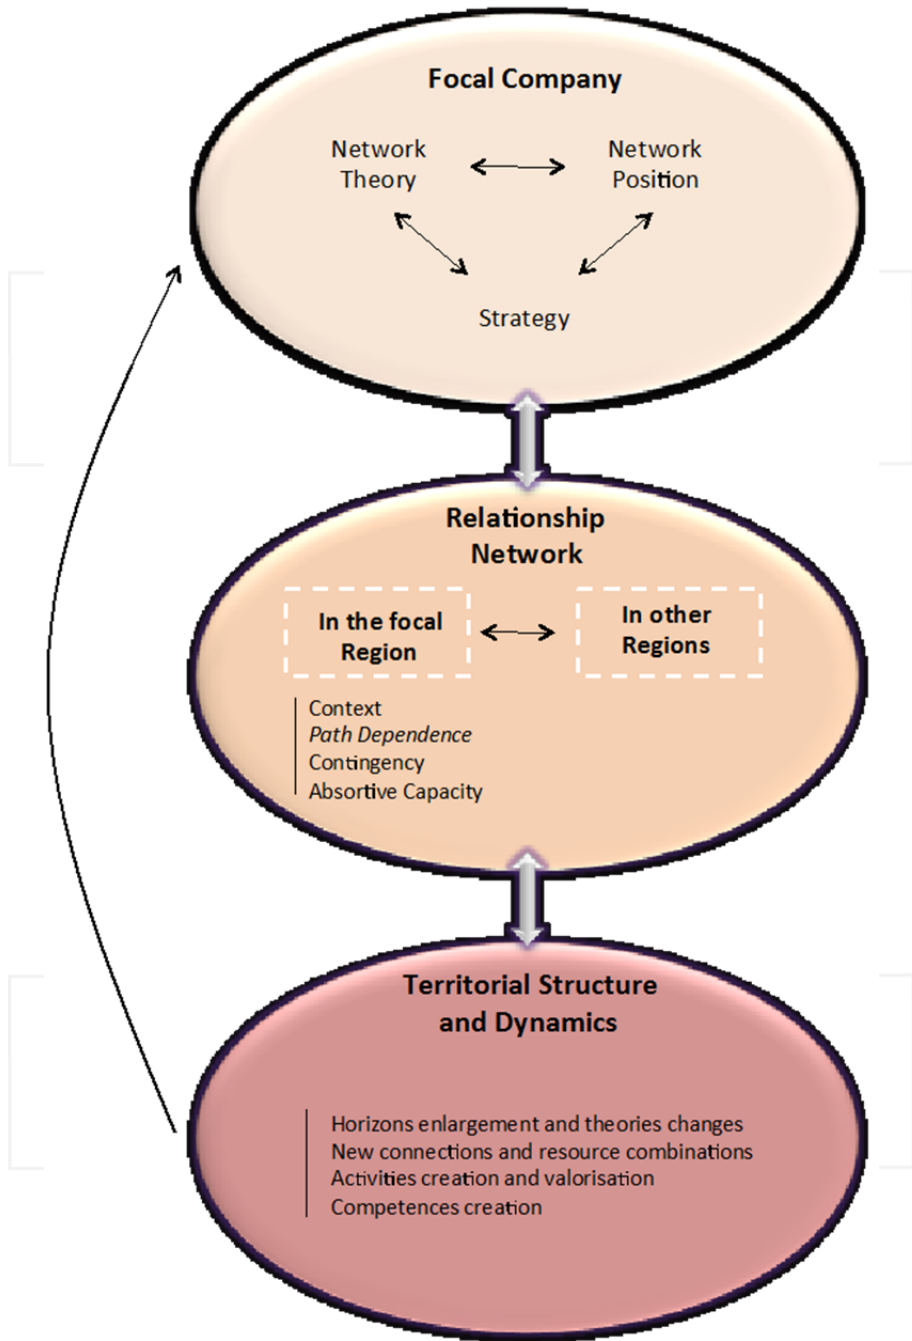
Focal Company

Network Theory

Network Position

Strategy

Relationship Network

In the focal Region

In other Regions

Context
Path Dependence
Contingency
Absortive Capacity

Territorial Structure and Dynamics

Horizons enlargement and theories changes
New connections and resource combinations
Activities creation and valorisation
Competences creation